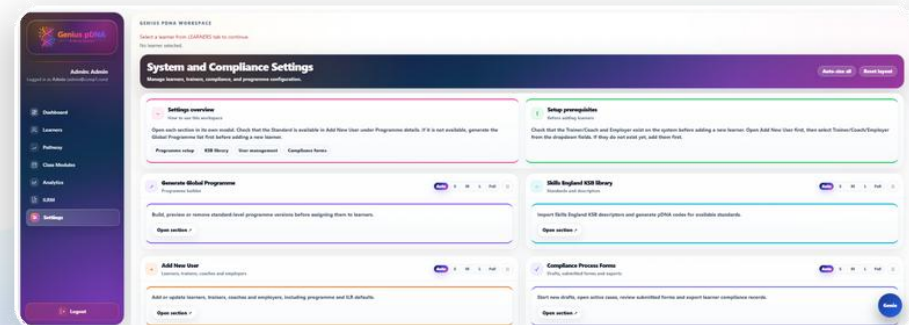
Genius pDNA

Admin Admin
Logged in as Admin (admin@example.com)

Dashboard
Learners
Pathway
Class Modules
Analytics
ILRM
Settings

Logout

GENIUS PDNA WORKSPACE

Select a learner from LEARNERS tab to continue.
No learner selected.

System and Compliance Settings
Manage learners, trainers, compliance, and programme configuration.

Auto size all
Reset layout

Settings overview
How to use this workspace

Open each section in its own modal. Check that the Standard is available in Add New User under Programme details. If it is not available, generate the Global Programme list first before adding a new learner.

Programme setup
KSB library
User management
Compliance forms

Setup prerequisites
Before adding learners

Check that the Trainer/Coach and Employer exist on the system before adding a new learner. Open Add New User first, then select Trainer/Coach/Employer from the dropdown fields. If they do not exist yet, add them first.

Generate Global Programme
Programme builder

Auto S M L Full

Build, preview or remove standard-level programme versions before assigning them to learners.

Open section ↗

Skills England KSB library
Standards and descriptors

Auto S M L Full

Import Skills England KSB descriptors and generate pDNA codes for available standards.

Open section ↗

Add New User
Learners, trainers, coaches and employers

Auto S M L Full

Add or update learners, trainers, coaches and employers, including programme and ILR defaults.

Open section ↗

Compliance Process Forms
Drafts, submitted forms and exports

Auto S M L Full

Start new drafts, open active cases, review submitted forms and export learner compliance records.

Open section ↗

Genie